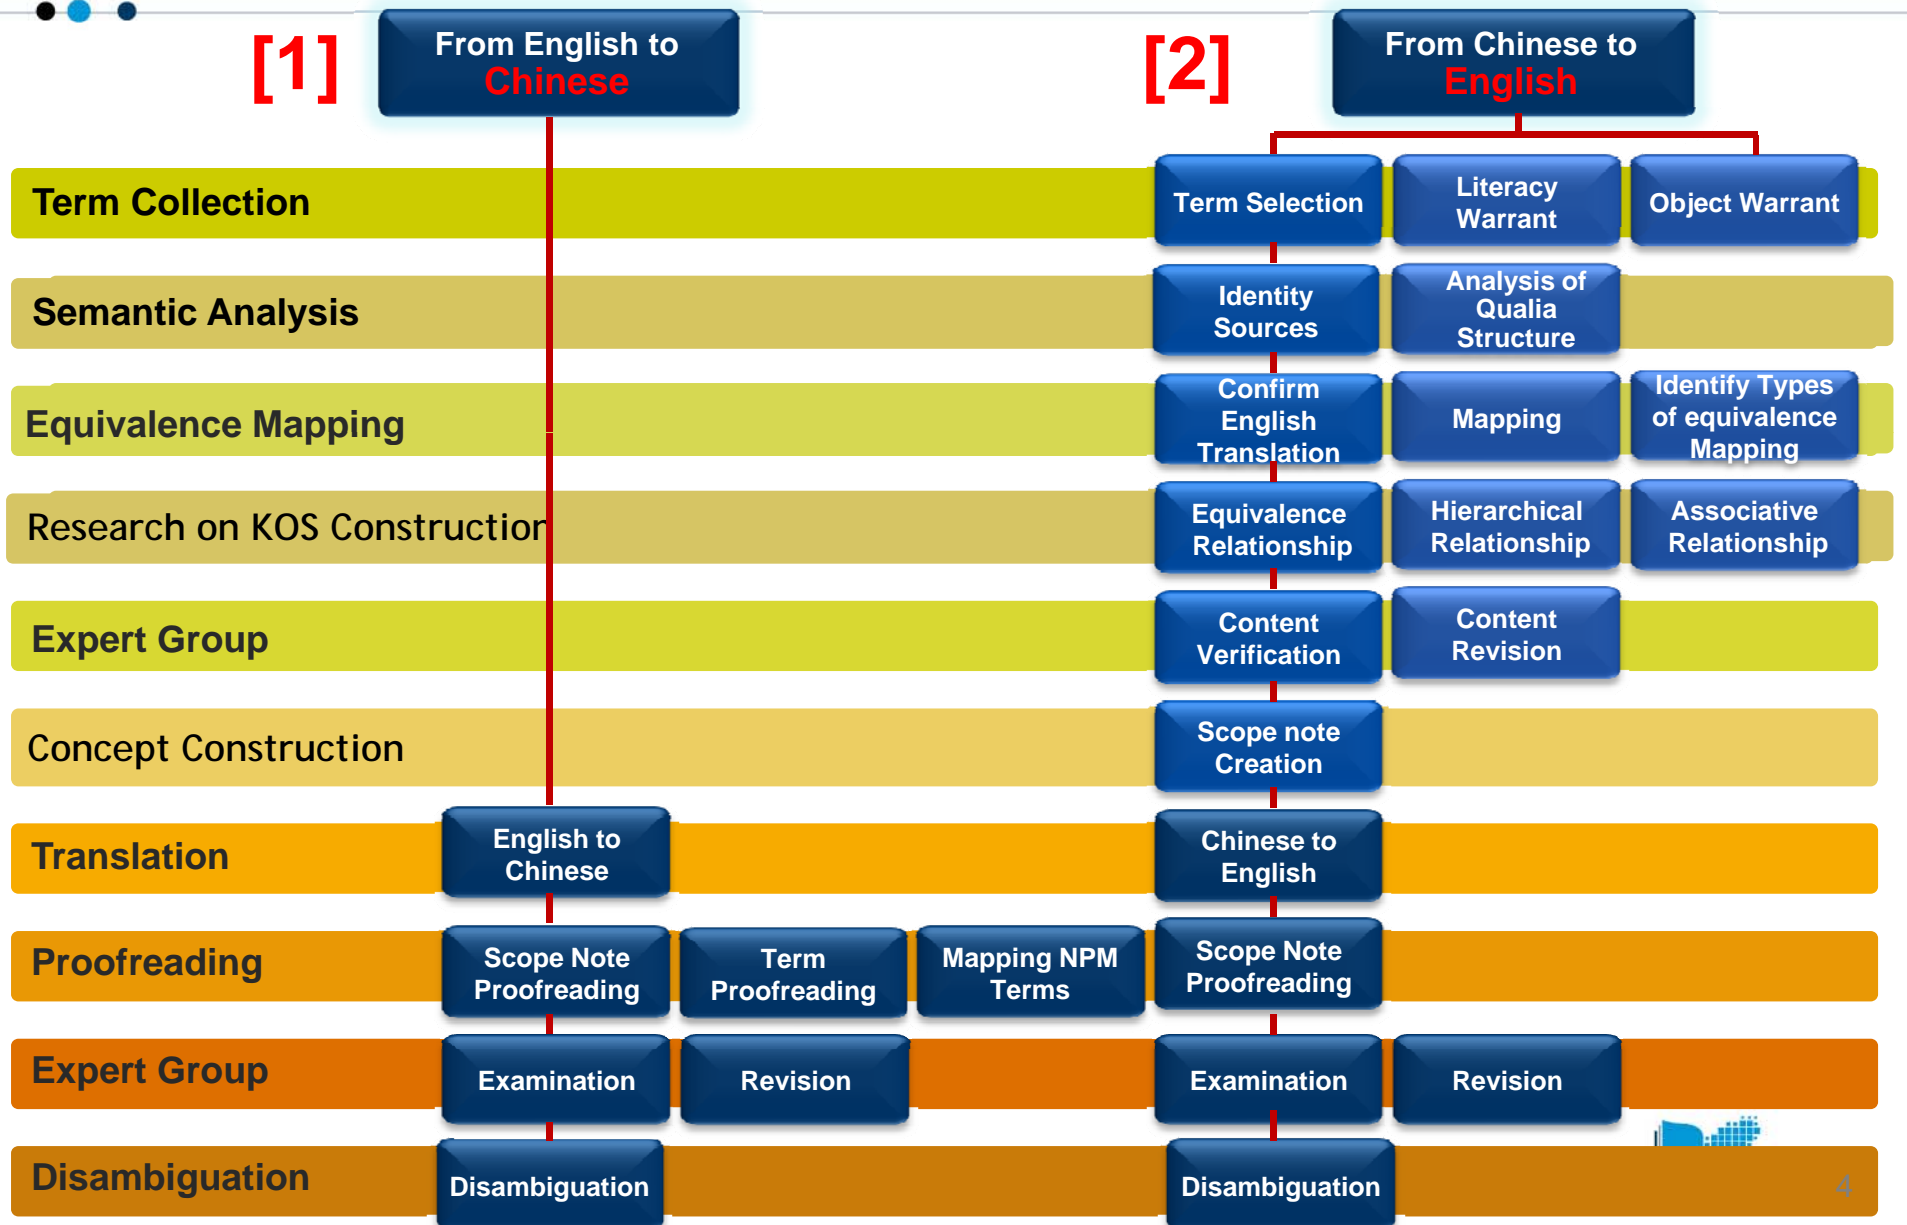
[1]

From English to Chinese

[2]

From Chinese to English

Term Collection

Term Selection

Literacy Warrant

Object Warrant

Semantic Analysis

Identity Sources

Analysis of Qualia Structure

Equivalence Mapping

Confirm English Translation

Mapping

Identify Types of equivalence Mapping

Research on KOS Construction

Equivalence Relationship

Hierarchical Relationship

Associative Relationship

Expert Group

Content Verification

Content Revision

Concept Construction

Scope note Creation

Translation

English to Chinese

Chinese to English

Proofreading

Scope Note Proofreading

Term Proofreading

Mapping NPM Terms

Scope Note Proofreading

Expert Group

Examination

Revision

Examination

Revision

Disambiguation

Disambiguation

Disambiguation

4